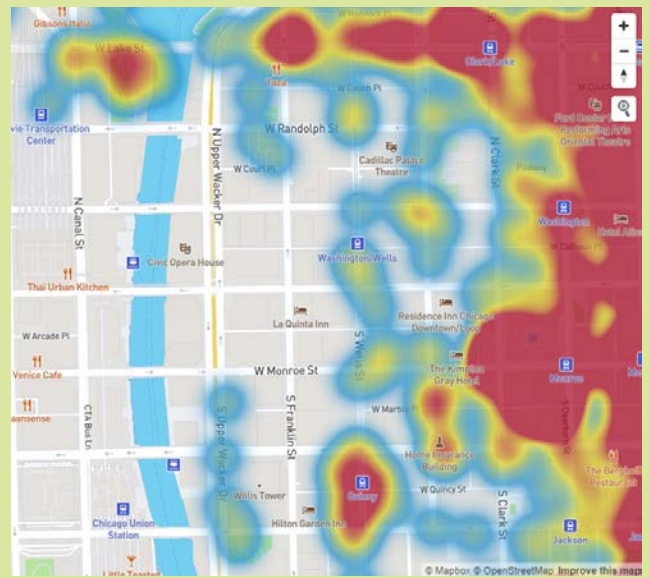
Gibsons Italia
W Lake St
Clark/Lake
W Randolph St
W Court Pl
Cadillac Palace Theatre
N Upper Wacker Dr
N Clark St
Washington
W Calhoun Pl
Washington/Wells
Civic Opera House
Thai Urban Kitchen
N Canal St
W Arcade Pl
La Quinta Inn
Residence Inn Chicago Downtown/Loop
W Monroe St
The Kimpton Gray Hotel
Monroe
Venice Cafe
W Marble Pl
CTA Bus Lo
S Upper Wacker Dr
S Franklin St
S Wells St
Home Insurance Building
S Dearborn St
Willis Tower
W Quincy St
Quincy
Hilton Garden Inn
S Clark St
Chicago Union Station
Jackson
Little Toasted
Tavern
ive Transportation Center
Ford Center for the Performing Arts Oriental Theatre
Petals
Hotel Alleg
The Berghoff Restaurant
aansense
W Haddock Pl
© Mapbox © OpenStreetMap Improve this map
+
−